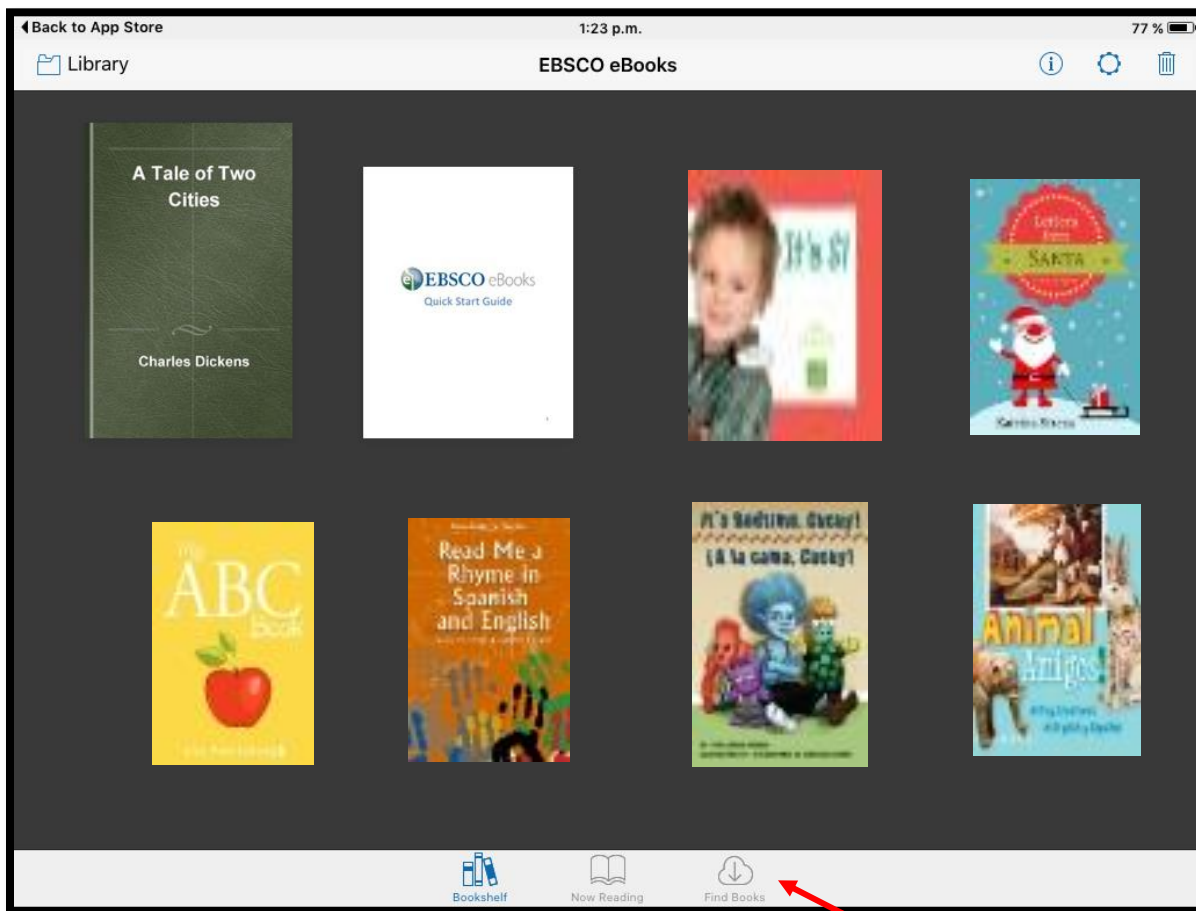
◀Back to App Store

1:23 p.m.

77 %

Library

EBSCO eBooks

A Tale of Two Cities

Charles Dickens

EBSCO eBooks
Quick Start Guide

It's Si

Letters from Santa

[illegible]

The ABC Book

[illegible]

Read Me a Rhyme in Spanish and English

It's Bedtime, Cucuy!
¡A la cama, Cucuy!

Animal Amigos!

Bookshelf

Now Reading

Find Books